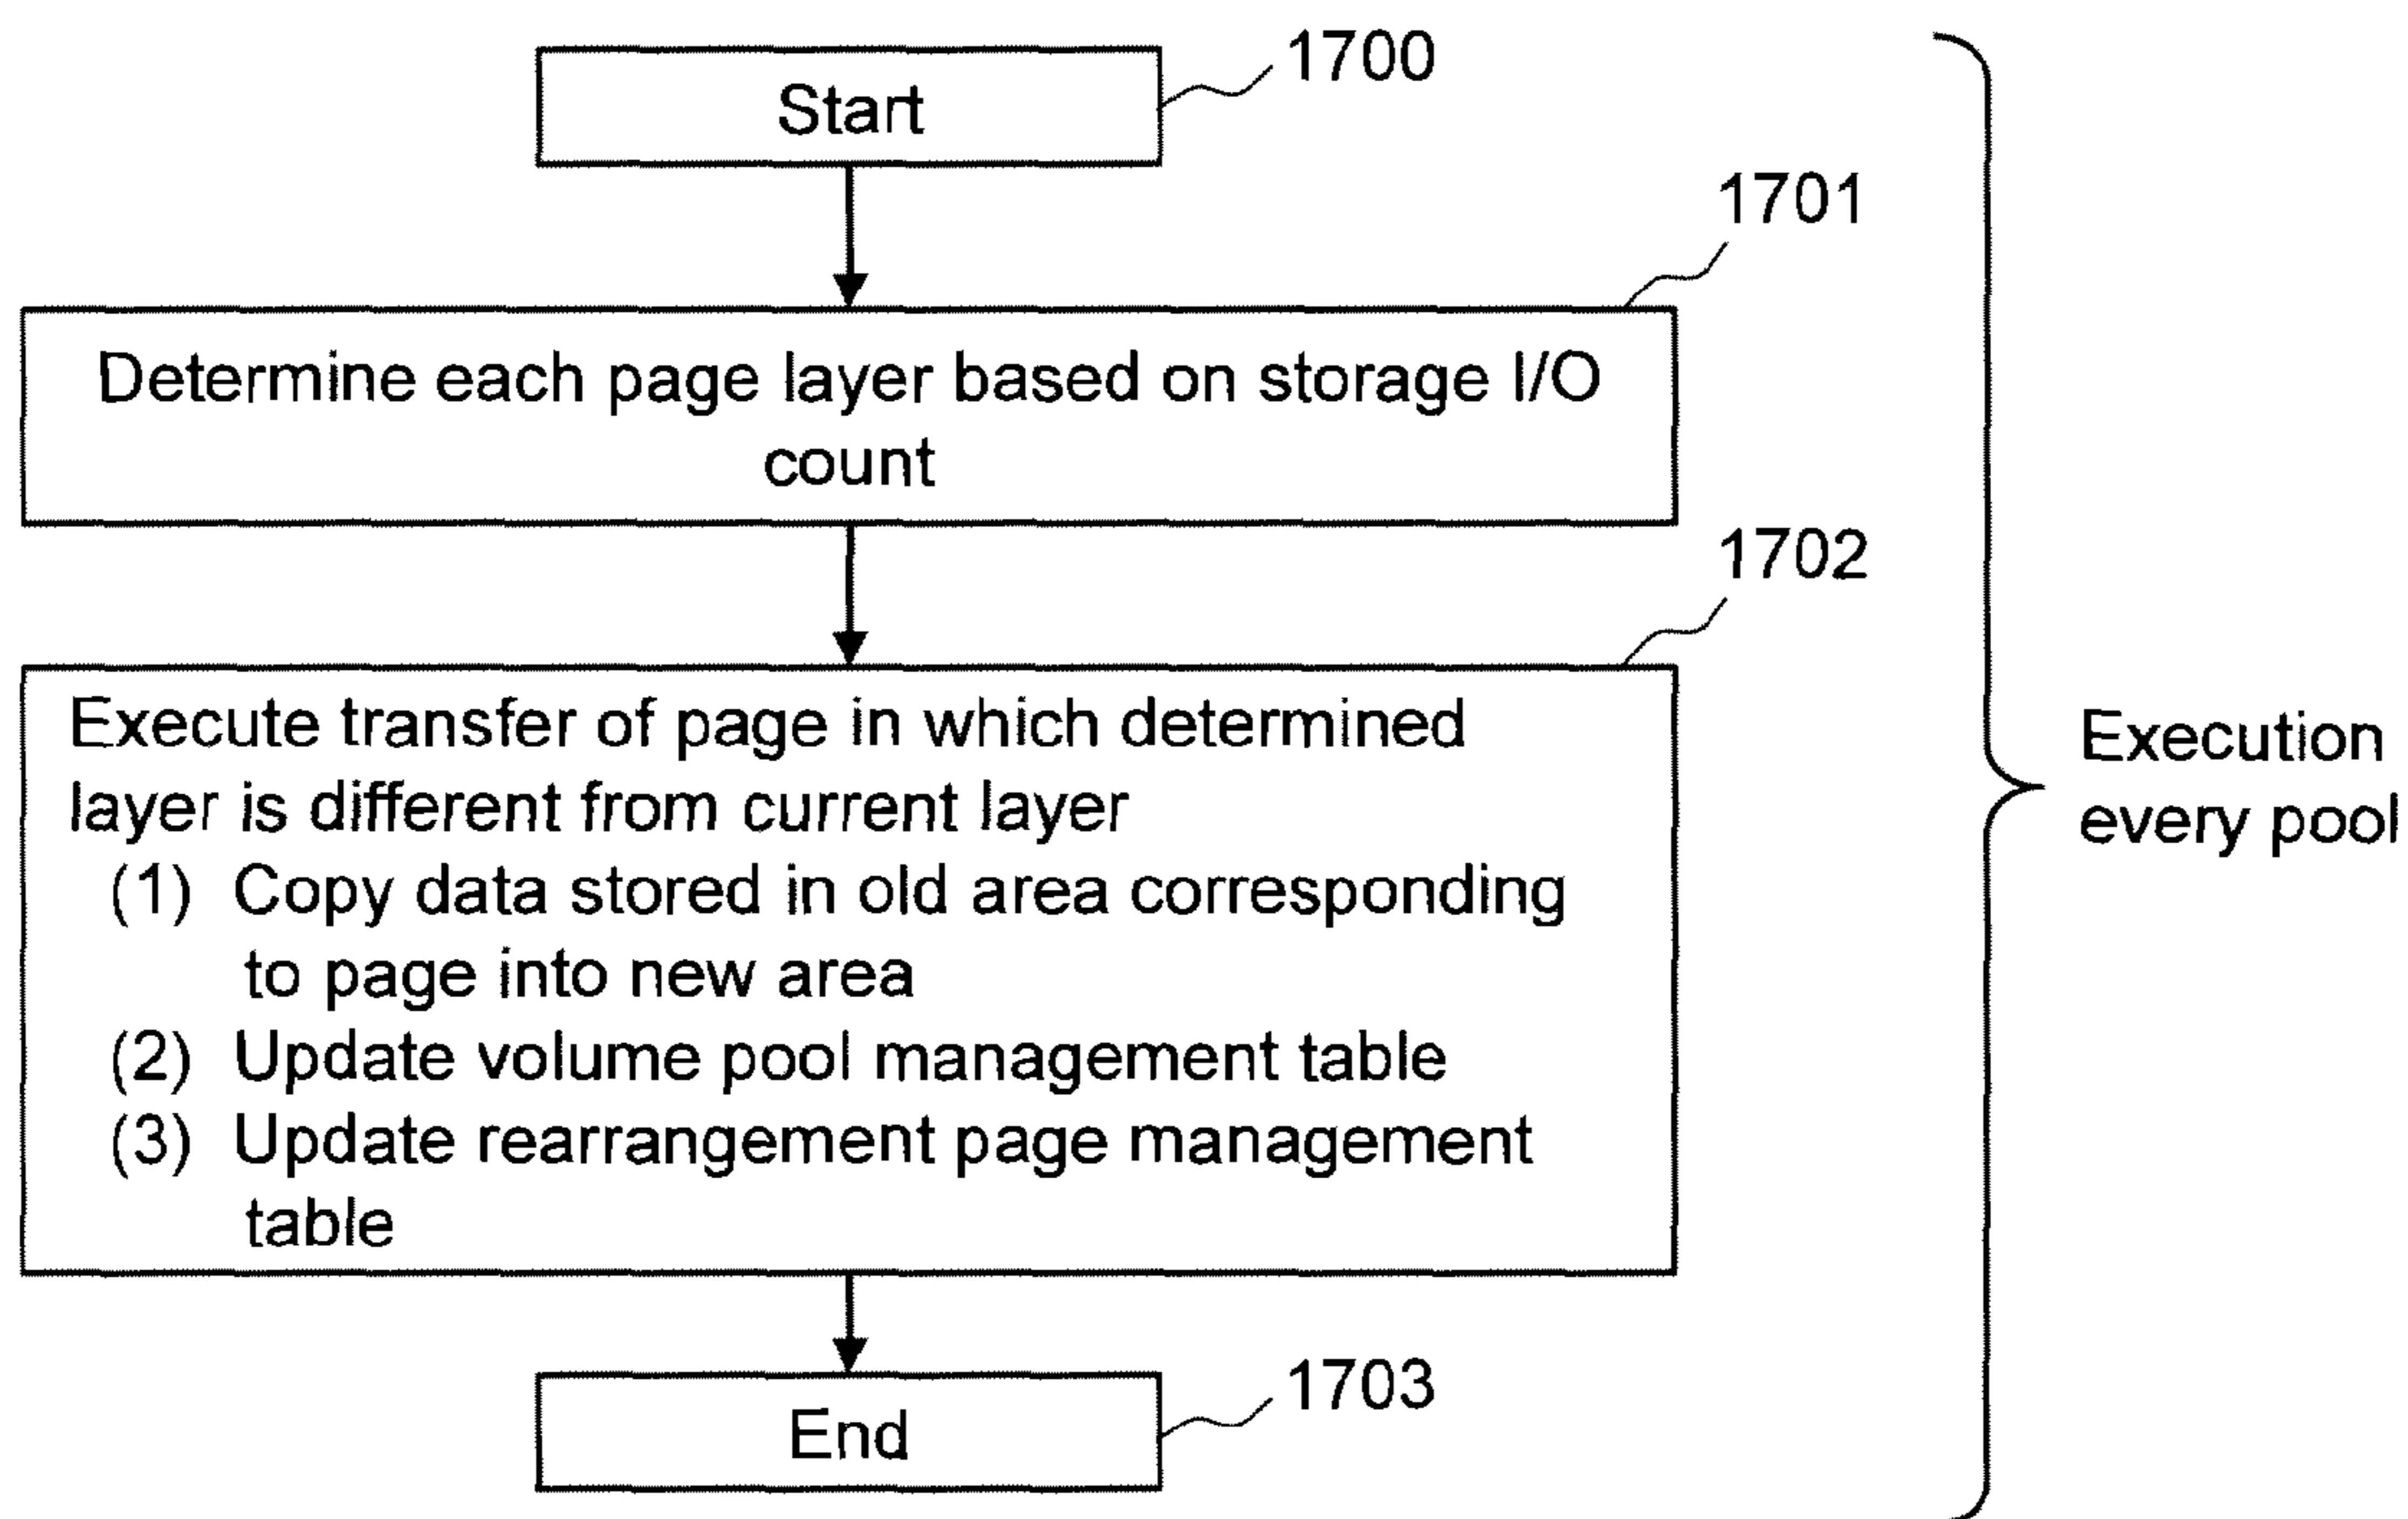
Start
1700

1701
Determine each page layer based on storage I/O count

1702
Execute transfer of page in which determined layer is different from current layer
(1) Copy data stored in old area corresponding to page into new area
(2) Update volume pool management table
(3) Update rearrangement page management table

End
1703

Execution every pool